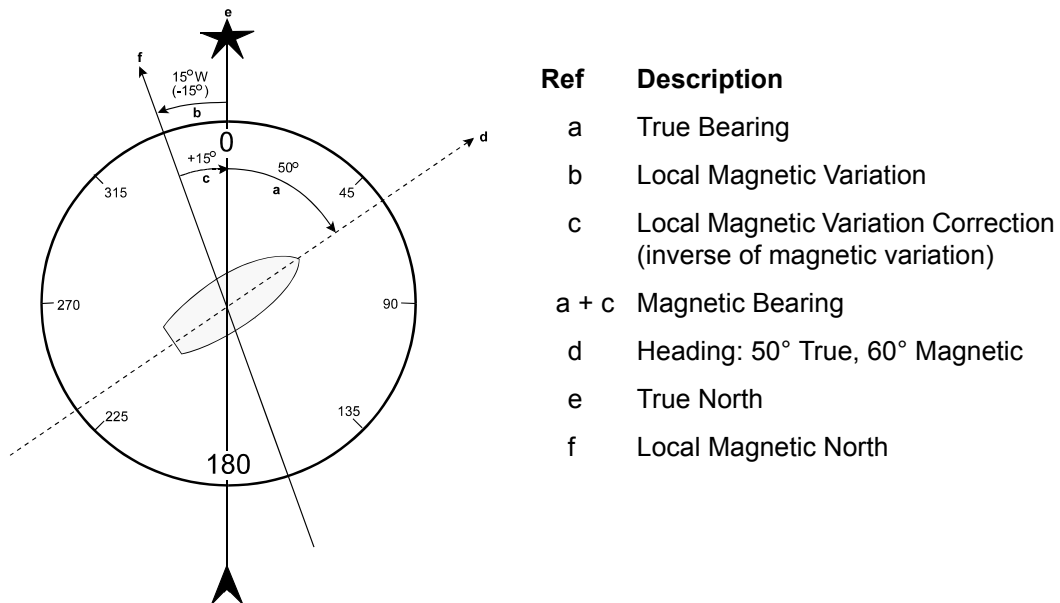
e

f

15°W
(-15°)

b

0

+15°

c

50°

a

d

315

45

270

90

225

135

180

| Ref | Description |
|---|---|
| a | True Bearing |
| b | Local Magnetic Variation |
| c | Local Magnetic Variation Correction (inverse of magnetic variation) |
| a + c | Magnetic Bearing |
| d | Heading: 50° True, 60° Magnetic |
| e | True North |
| f | Local Magnetic North |